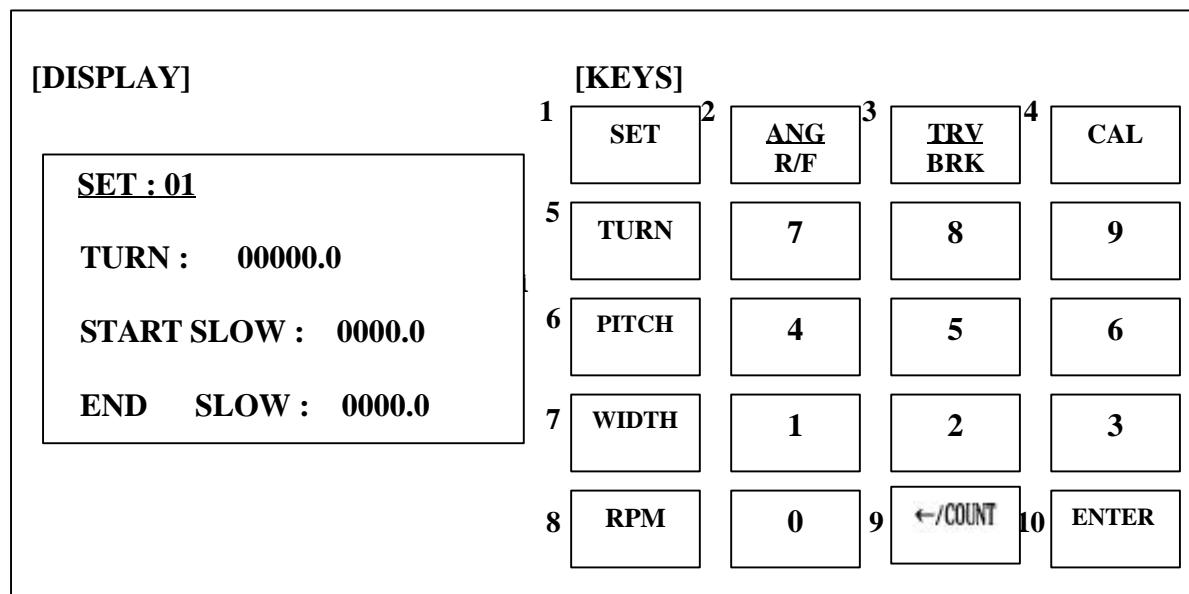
[DISPLAY]

SET : 01

TURN : 00000.0

START SLOW : 0000.0

END SLOW : 0000.0

[KEYS]

| | | | | | | | |
|---|---|---|---|---|---|---|---|
| 1 | SET | 2 | ANG R/F | 3 | TRV BRK | 4 | CAL |
| 5 | TURN | | 7 | | 8 | | 9 |
| 6 | PITCH | | 4 | | 5 | | 6 |
| 7 | WIDTH | | 1 | | 2 | | 3 |
| 8 | RPM | | 0 | 9 | ←/COUNT | 10 | ENTER |